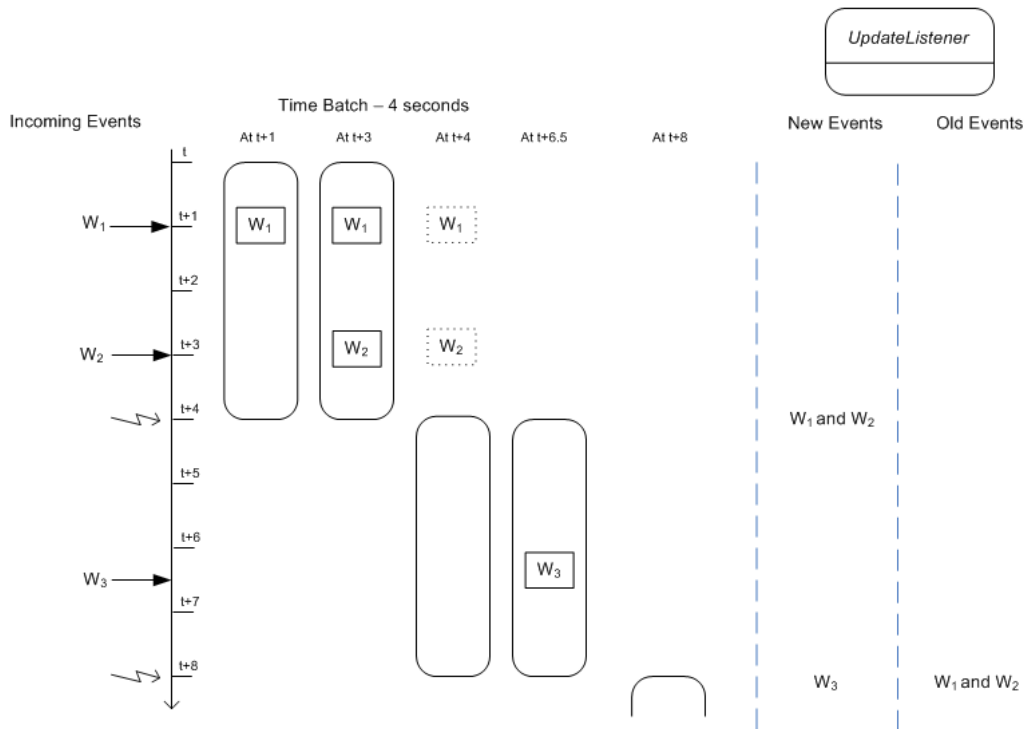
UpdateListener

Time Batch – 4 seconds

Incoming Events

At t+1 At t+3 At t+4 At t+6.5 At t+8

New Events Old Events

t

$W_1$ t+1 $W_1$ $W_1$ $W_1$

t+2

$W_2$ t+3 $W_2$ $W_2$

t+4 $W_1$ and $W_2$

t+5

t+6

$W_3$ $W_3$

t+7

t+8 $W_3$ $W_1$ and $W_2$